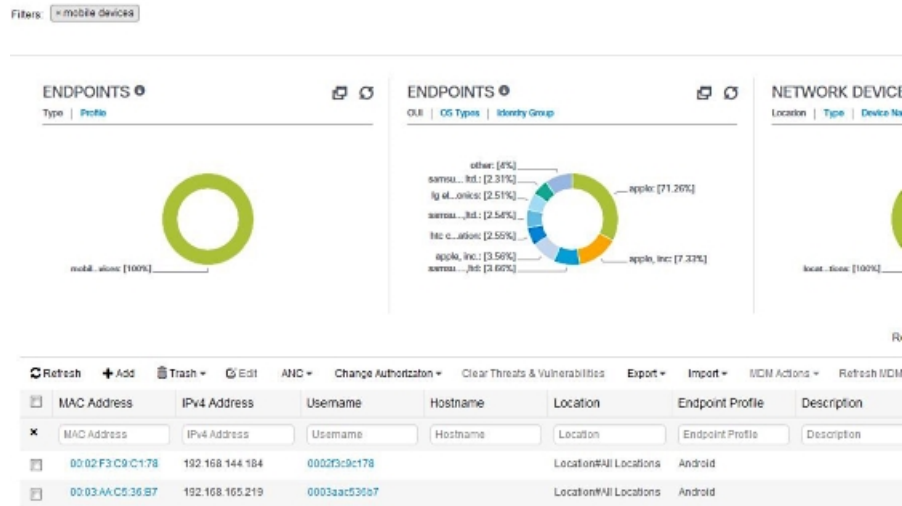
Filters: × mobile devices

ENDPOINTS
Type | Profile

mobil...ices: [100%]

ENDPOINTS
OUI | OS Types | Identity Group

other: [4%]
samsu...ltd.: [2.31%]
lg el...onics: [2.51%]
samsu...ltd.: [2.54%]
htc c...ation: [2.55%]
apple, inc.: [3.56%]
samsu...ltd.: [3.66%]
apple: [71.26%]
apple, inc: [7.33%]

NETWORK DEVICE
Location | Type | Device Na

locat...tions: [100%]

R

Refresh  + Add  Trash ▾  Edit  ANC ▾  Change Authorization ▾  Clear Threats & Vulnerabilities  Export ▾  Import ▾  MDM Actions ▾  Refresh MDM

| | MAC Address | IPv4 Address | Username | Hostname | Location | Endpoint Profile | Description |
|---|---|---|---|---|---|---|---|
| × | MAC Address | IPv4 Address | Username | Hostname | Location | Endpoint Profile | Description |
| | 00:02:F3:C9:C1:78 | 192.168.144.184 | 0002f3c9c178 | | Location#All Locations | Android | |
| | 00:03:AA:C5:36:B7 | 192.168.165.219 | 0003aac536b7 | | Location#All Locations | Android | |